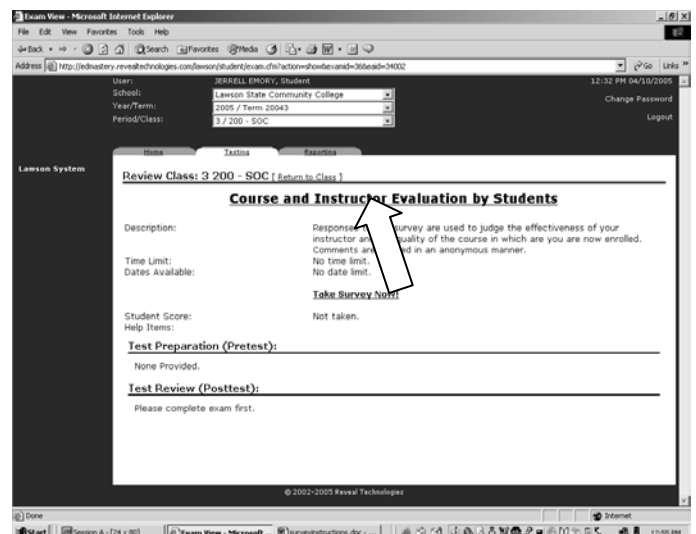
Exam View - Microsoft Internet Explorer

File Edit View Favorites Tools Help

Back Search Favorites Media

Address http://edmastery.revealtechnologies.com/lawson/student/exam.cfm?action=show&examid=36&eaid=34002

Go Links

User: JERRELL EMORY, Student

School: Lawson State Community College

Year/Term: 2005 / Term 20043

Period/Class: 3 / 200 - SOC

12:32 PM 04/10/2005

Change Password

Logout

Home Testing Reporting

Lawson System

Review Class: 3 200 - SOC [ Return to Class ]

Course and Instructor Evaluation by Students

Description: Responses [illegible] survey are used to judge the effectiveness of your instructor an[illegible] quality of the course in which are you are now enrolled. Comments an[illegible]d in an anonymous manner.

Time Limit: No time limit.

Dates Available: No date limit.

Take Survey Now!

Student Score: Not taken.

Help Items:

Test Preparation (Pretest):

None Provided.

Test Review (Posttest):

Please complete exam first.

© 2002-2005 Reveal Technologies

Done

Internet

Start Session A - [24 x 80] Exam View - Microsoft ... surveyinstructions.doc - ...